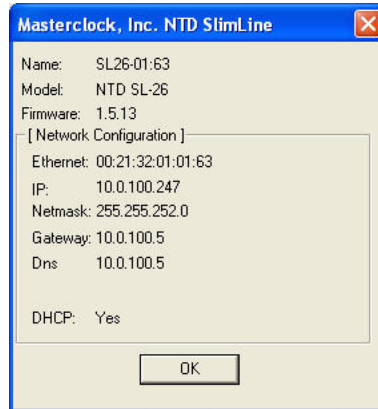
Masterclock, Inc. NTD SlimLine

Name: SL26-01:63
Model: NTD SL-26
Firmware: 1.5.13

[ Network Configuration ]
Ethernet: 00:21:32:01:01:63
IP: 10.0.100.247
Netmask: 255.255.252.0
Gateway: 10.0.100.5
Dns 10.0.100.5

DHCP: Yes

OK